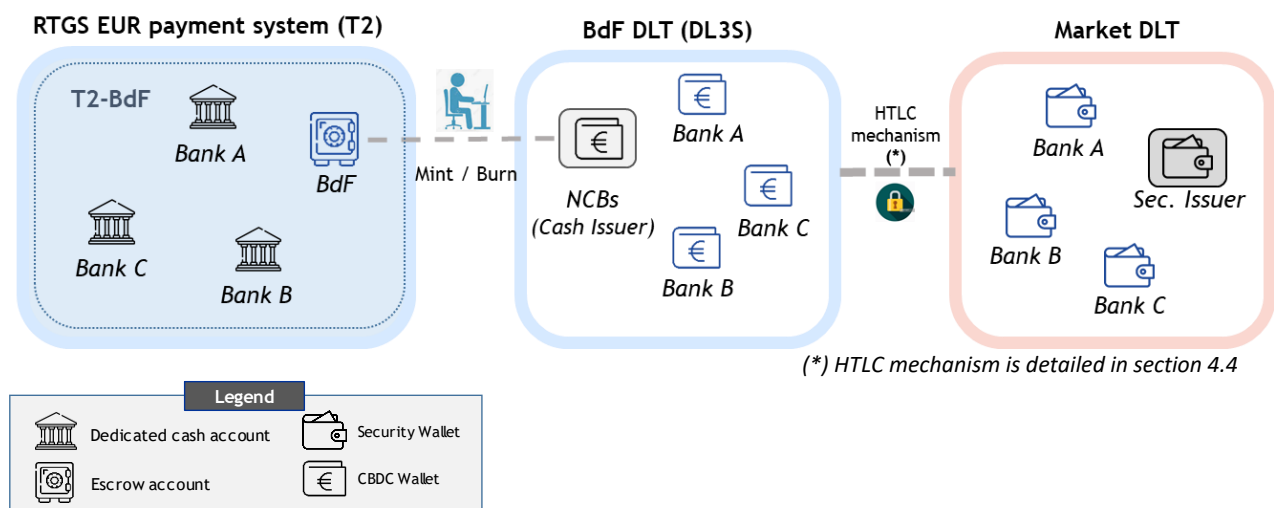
RTGS EUR payment system (T2)

T2-BdF

Bank A

BdF

Bank C

Bank B

Mint / Burn

BdF DLT (DL3S)

€

Bank A

€

NCBs
(Cash Issuer)

€

Bank C

€

Bank B

HTLC mechanism
(*)

Market DLT

Bank A

Sec. Issuer

Bank B

Bank C

(*) HTLC mechanism is detailed in section 4.4

Legend

Dedicated cash account

Security Wallet

Escrow account

€

CBDC Wallet